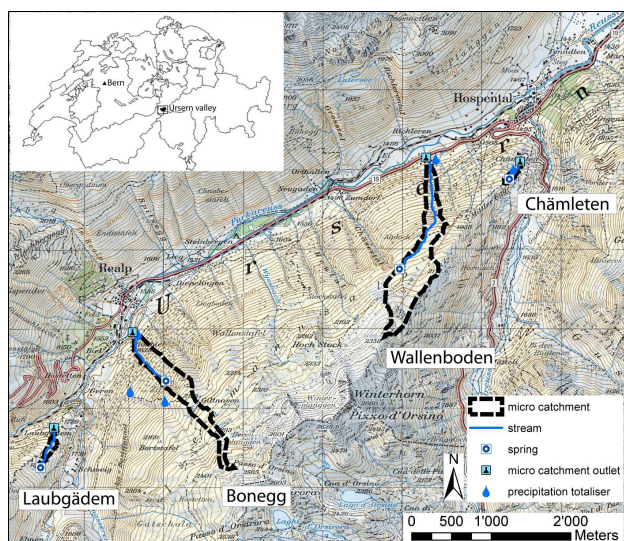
Bern
Ursern valley
Hospental
Chämleten
Realp
U
r
s
e
r
n
Wallenboden
Hoch Stock
Winterhorn
Pizzo d'Orsino
Laubgädem
Bonegg
micro catchment
stream
spring
micro catchment outlet
precipitation totaliser
N
0 500 1'000 2'000
Meters